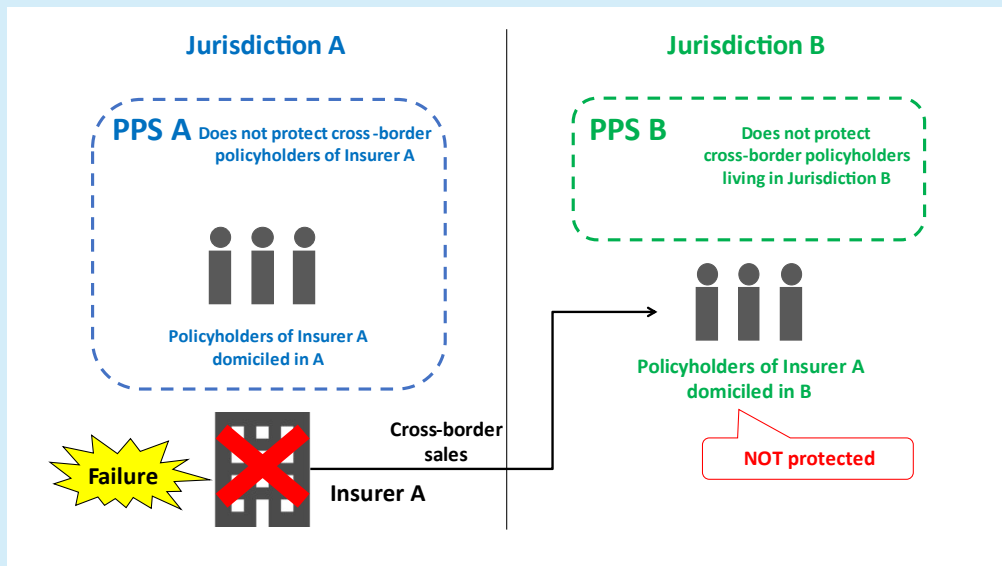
Jurisdiction A

Jurisdiction B

PPS A Does not protect cross -border policyholders of Insurer A

Policyholders of Insurer A domiciled in A

PPS B

Does not protect cross-border policyholders living in Jurisdiction B

Policyholders of Insurer A domiciled in B

NOT protected

Failure

Cross-border sales

Insurer A